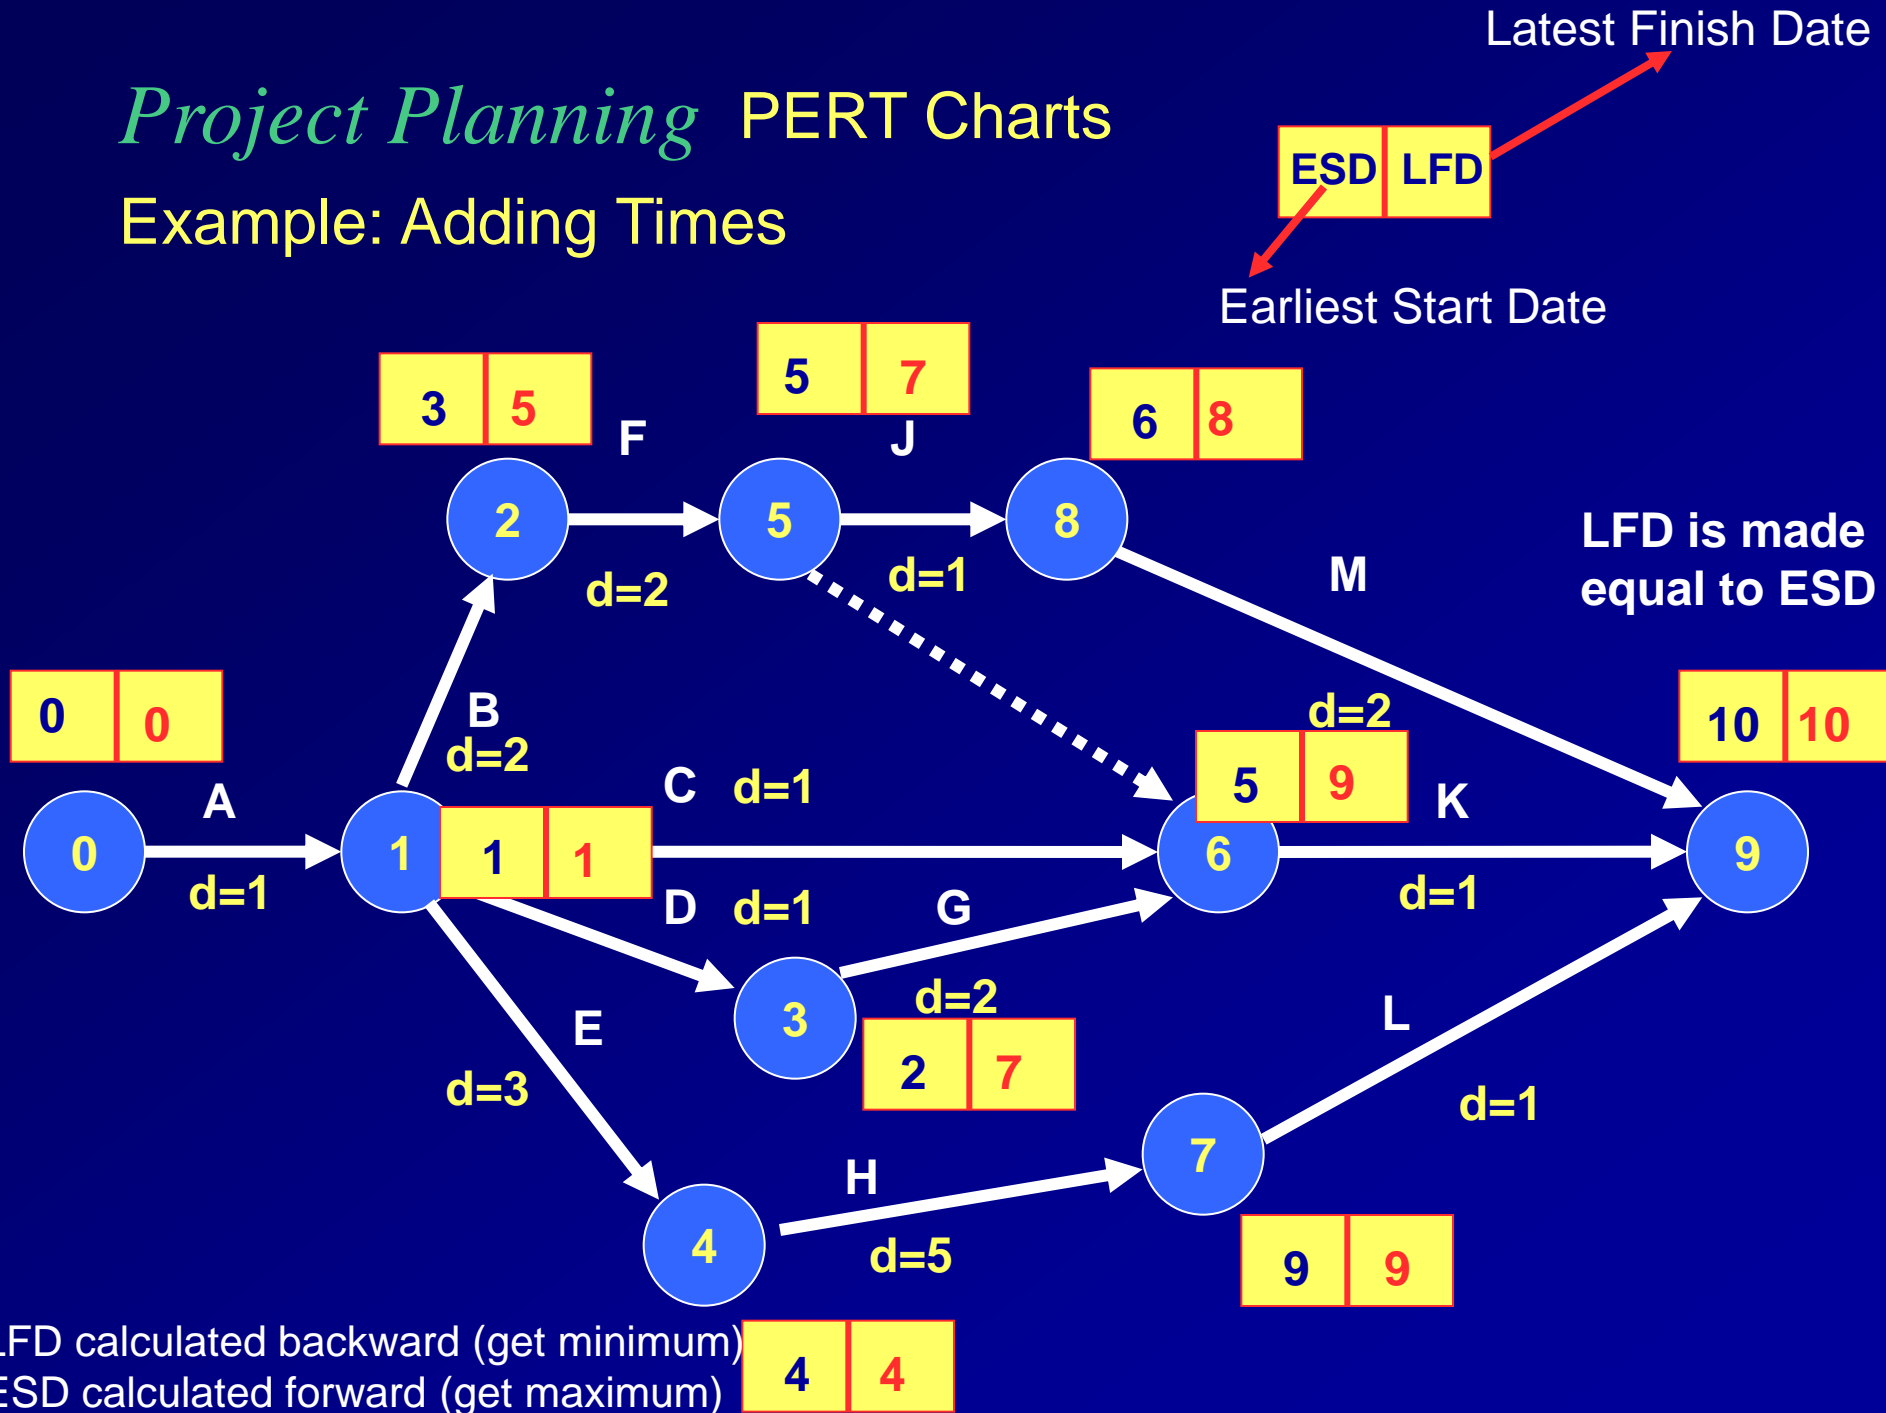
Latest Finish Date

Project Planning PERT Charts

Example: Adding Times

ESD LFD

Earliest Start Date

3 5

5 7

6 8

F

J

2

5

8

d=2

d=1

M

LFD is made equal to ESD

0 0

B

d=2

d=2

5 9

10 10

A

C d=1

K

0

1

1 1

6

9

d=1

D d=1

G

d=1

3

d=2

E

L

2 7

d=3

d=1

7

H

4

d=5

9 9

LFD calculated backward (get minimum)
ESD calculated forward (get maximum)

4 4